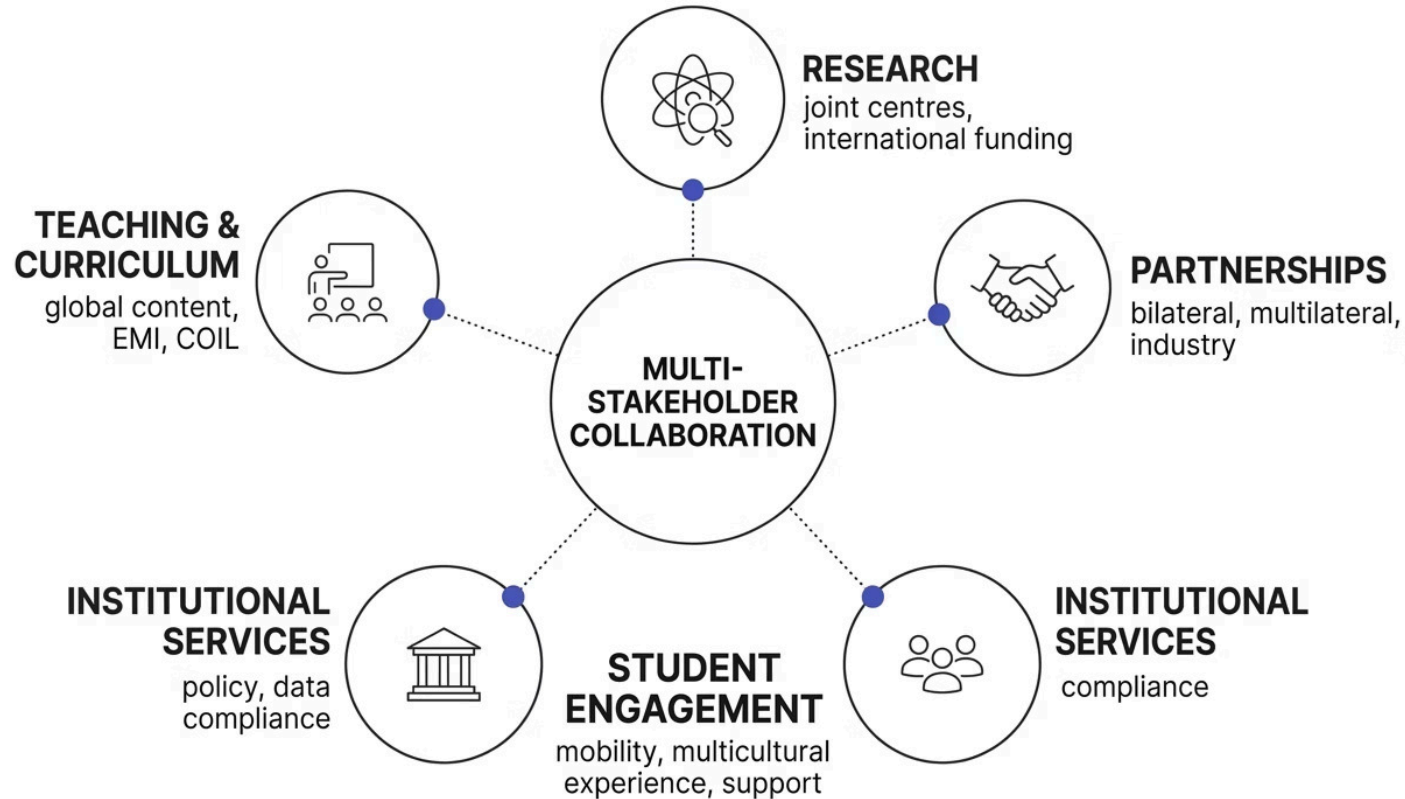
RESEARCH
joint centres, international funding

TEACHING & CURRICULUM
global content, EMI, COIL

PARTNERSHIPS
bilateral, multilateral, industry

MULTI-STAKEHOLDER COLLABORATION

INSTITUTIONAL SERVICES
policy, data compliance

STUDENT ENGAGEMENT
mobility, multicultural experience, support

INSTITUTIONAL SERVICES
compliance